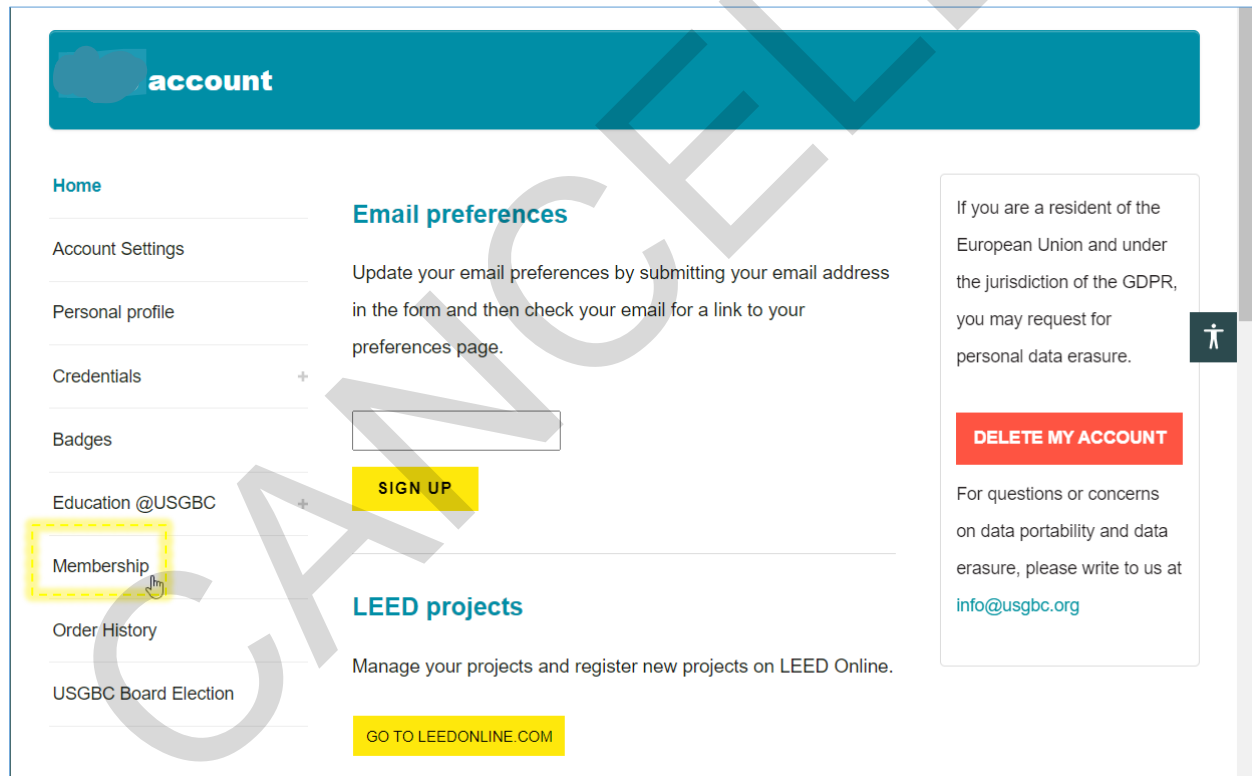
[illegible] account

CANCEL

Home

Account Settings

Personal profile

Credentials +

Badges

Education @USGBC +

Membership

Order History

USGBC Board Election

Email preferences

Update your email preferences by submitting your email address in the form and then check your email for a link to your preferences page.

SIGN UP

LEED projects

Manage your projects and register new projects on LEED Online.

GO TO LEEDONLINE.COM

If you are a resident of the European Union and under the jurisdiction of the GDPR, you may request for personal data erasure.

DELETE MY ACCOUNT

For questions or concerns on data portability and data erasure, please write to us at info@usgbc.org